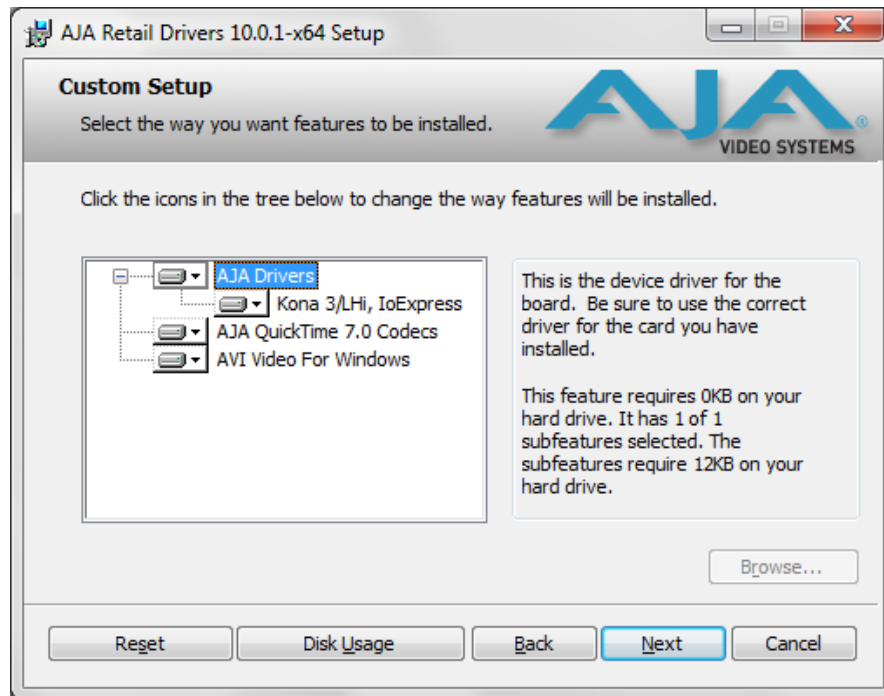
AJA Retail Drivers 10.0.1-x64 Setup

Custom Setup

Select the way you want features to be installed.

AJA® VIDEO SYSTEMS

Click the icons in the tree below to change the way features will be installed.

AJA Drivers
Kona 3/LHi, IoExpress
AJA QuickTime 7.0 Codecs
AVI Video For Windows

This is the device driver for the board. Be sure to use the correct driver for the card you have installed.

This feature requires 0KB on your hard drive. It has 1 of 1 subfeatures selected. The subfeatures require 12KB on your hard drive.

Browse...

Reset | Disk Usage | Back | Next | Cancel